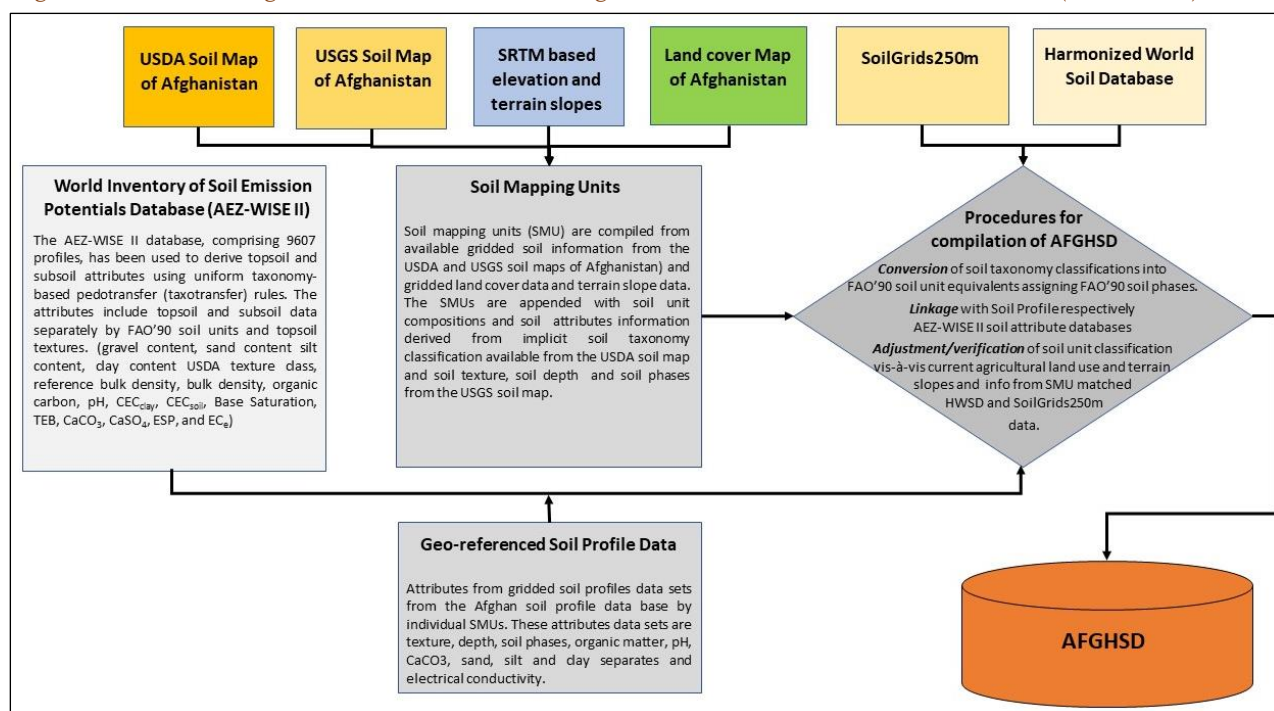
USDA Soil Map of Afghanistan

USGS Soil Map of Afghanistan

SRTM based elevation and terrain slopes

Land cover Map of Afghanistan

SoilGrids250m

Harmonized World Soil Database

World Inventory of Soil Emission Potentials Database (AEZ-WISE II)

The AEZ-WISE II database, comprising 9607 profiles, has been used to derive topsoil and subsoil attributes using uniform taxonomy-based pedotransfer (taxotransfer) rules. The attributes include topsoil and subsoil data separately by FAO'90 soil units and topsoil textures. (gravel content, sand content silt content, clay content USDA texture class, reference bulk density, bulk density, organic carbon, pH, CEC$_{clay}$, CEC$_{soil}$, Base Saturation, TEB, $CaCO_3$, $CaSO_4$, ESP, and EC$_e$)

Soil Mapping Units

Soil mapping units (SMU) are compiled from available gridded soil information from the USDA and USGS soil maps of Afghanistan) and gridded land cover data and terrain slope data. The SMUs are appended with soil unit compositions and soil attributes information derived from implicit soil taxonomy classification available from the USDA soil map and soil texture, soil depth and soil phases from the USGS soil map.

Procedures for compilation of AFGHSD

Conversion of soil taxonomy classifications into FAO'90 soil unit equivalents assigning FAO'90 soil phases.

Linkage with Soil Profile respectively AEZ-WISE II soil attribute databases

Adjustment/verification of soil unit classification vis-à-vis current agricultural land use and terrain slopes and info from SMU matched HWSD and SoilGrids250m data.

Geo-referenced Soil Profile Data

Attributes from gridded soil profiles data sets from the Afghan soil profile data base by individual SMUs. These attributes data sets are texture, depth, soil phases, organic matter, pH, CaCO3, sand, silt and clay separates and electrical conductivity.

AFGHSD